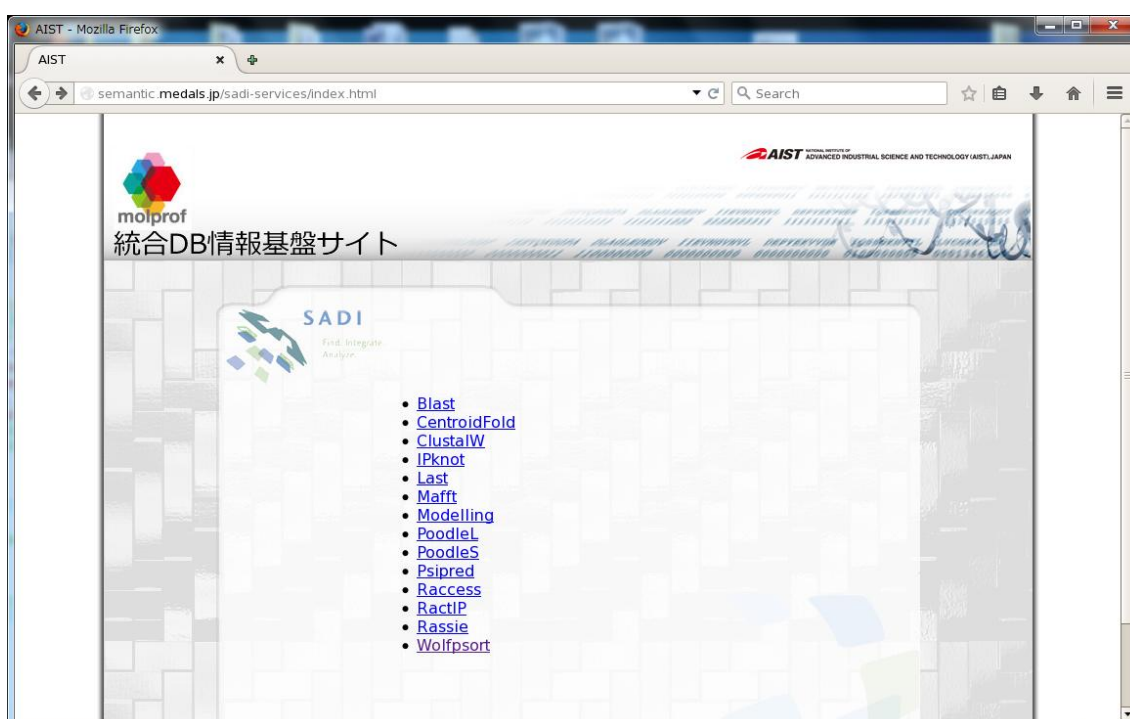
AIST - Mozilla Firefox

AIST

semantic.medals.jp/sadi-services/index.html

Search

AIST NATIONAL INSTITUTE OF ADVANCED INDUSTRIAL SCIENCE AND TECHNOLOGY (AIST),JAPAN

molprof

統合DB情報基盤サイト

SADI

Find. Integrate. Analyze.

- Blast
- CentroidFold
- ClustalW
- IPknot
- Last
- Mafft
- Modelling
- PoodleL
- PoodleS
- Psipred
- Raccess
- RactIP
- Rassie
- Wolfpsort